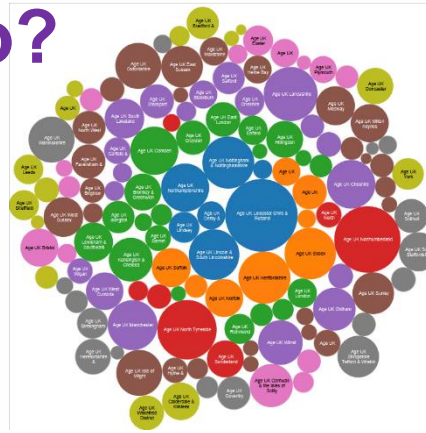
o?

Age UK Bradford &

Age UK Exeter

Age UK

Age UK Oxfordshire

Age UK East Sussex

Age UK Isle of Wight

Age UK Herne Bay

Age UK Plymouth

Age UK Doncaster

Age UK Lancashire

Age UK Salford

Age UK Milton Keynes

Age UK North West

Age UK Wakefield

Age UK South Lakeland

Age UK Calderdale

Age UK Gloucestershire

Age UK Cornwall

Age UK Nottingham & Nottinghamshire

Age UK Cheshire

Age UK Leeds

Age UK Bradford

Age UK West Sussex

Age UK Northamptonshire

Age UK Leicester Shire & Rutland

Age UK Northumberland

Age UK Stockport

Age UK Bristol

Age UK Lewisham & Southwark

Age UK Lincoln & South Lincolnshire

Age UK Suffolk

Age UK Hertfordshire

Age UK Bolton

Age UK Surrey

Age UK Wigan

Age UK West Cumbria

Age UK Norfolk

Age UK Manchester

Age UK North Tyneside

Age UK Oldham

Age UK Sunderland

Age UK Wirral

Age UK Trafford

Age UK Isle of Wight

Age UK Coventry

Age UK Cornwall & the Isles of Scilly

Age UK Herefordshire

Age UK Wiltshire

Age UK Camden

Age UK Sheffield

Age UK Solihull

Age UK Warwickshire

Age UK Richmond

Age UK Kirklees

Age UK Redbridge

Age UK Calderdale & Kirklees

Age UK Blackburn

Age UK Gateshead

Age UK Wandsworth

Age UK Lindsey

Age UK Derby

Age UK Kent

Age UK Barnet

Age UK London

Age UK Brent

Age UK Ealing

Age UK Enfield